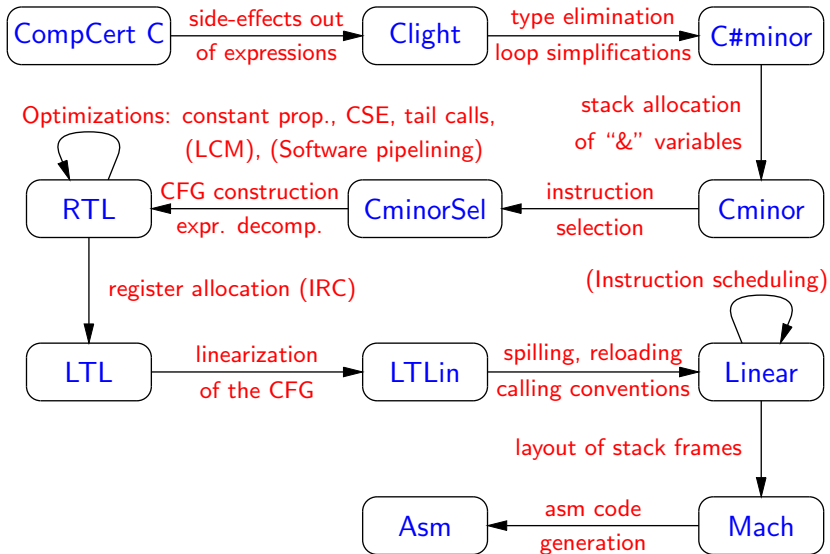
CompCert C

side-effects out of expressions

Clight

type elimination loop simplifications

C#minor

Optimizations: constant prop., CSE, tail calls, (LCM), (Software pipelining)

stack allocation of "&" variables

RTL

CFG construction expr. decomp.

CminorSel

instruction selection

Cminor

register allocation (IRC)

(Instruction scheduling)

LTL

linearization of the CFG

LTLin

spilling, reloading calling conventions

Linear

layout of stack frames

Asm

asm code generation

Mach